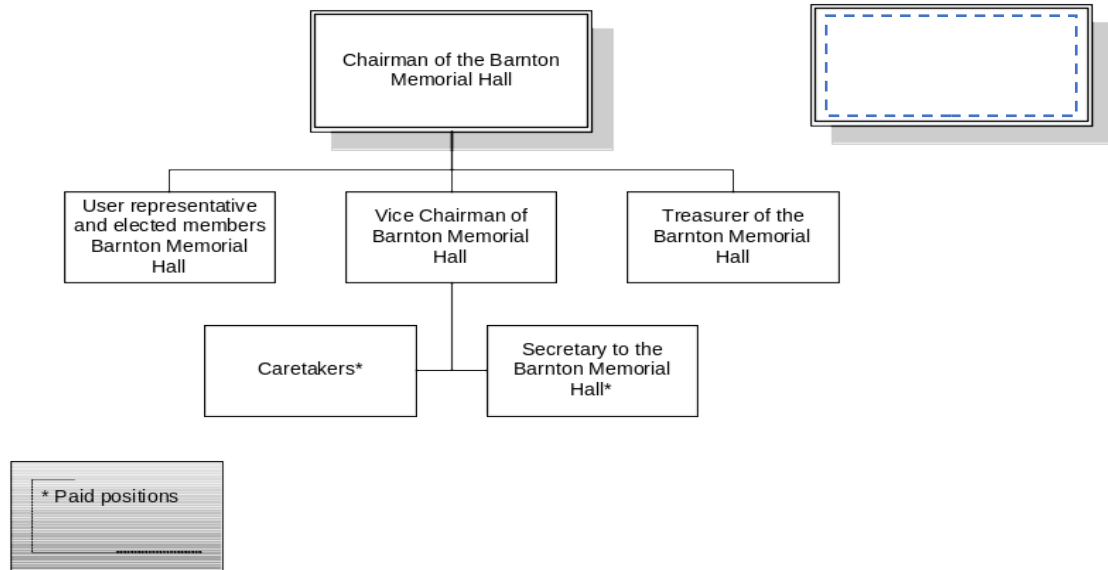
Chairman of the Barnton Memorial Hall

User representative and elected members Barnton Memorial Hall

Vice Chairman of Barnton Memorial Hall

Treasurer of the Barnton Memorial Hall

Caretakers*

Secretary to the Barnton Memorial Hall*

* Paid positions